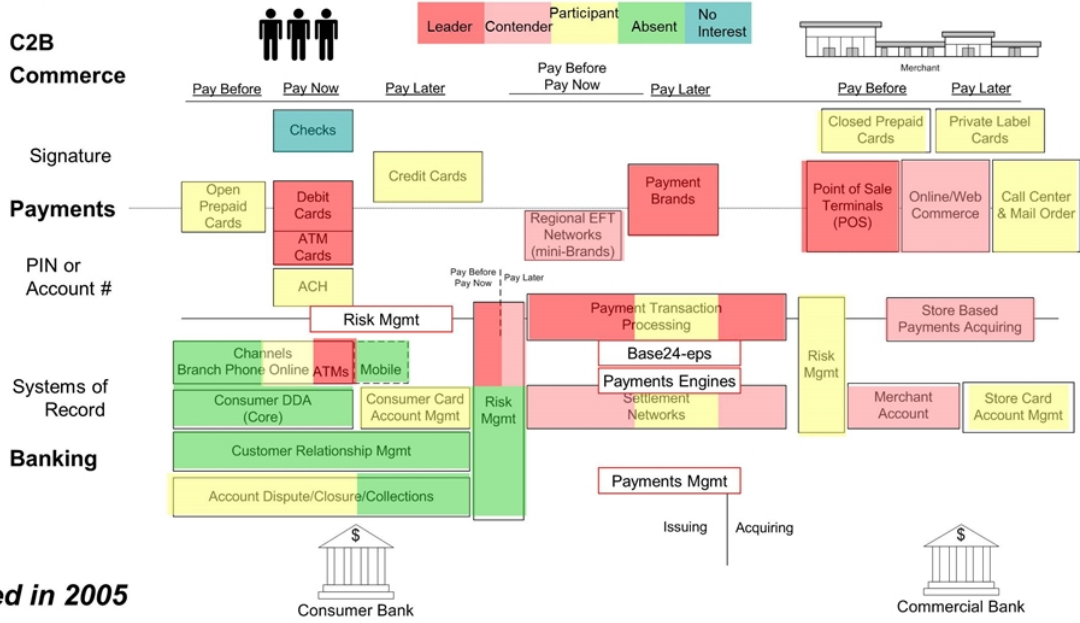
C2B Commerce

Leader | Contender | Participant | Absent | No Interest

Merchant

Pay Before | Pay Now | Pay Later | Pay Before Pay Now | Pay Later | Pay Before | Pay Later

Signature

Payments

PIN or Account #

Checks

Credit Cards

Open Prepaid Cards

Debit Cards

ATM Cards

ACH

Payment Brands

Regional EFT Networks (mini-Brands)

Closed Prepaid Cards

Private Label Cards

Point of Sale Terminals (POS)

Online/Web Commerce

Call Center & Mail Order

Pay Before Pay Now | Pay Later

Risk Mgmt

Payment Transaction Processing

Store Based Payments Acquiring

Systems of Record

Banking

Channels
Branch Phone Online ATMs

Mobile

Base24-eps

Payments Engines

Risk Mgmt

Risk Mgmt

Consumer DDA (Core)

Consumer Card Account Mgmt

Settlement Networks

Merchant Account

Store Card Account Mgmt

Customer Relationship Mgmt

Account Dispute/Closure/Collections

Payments Mgmt

Issuing | Acquiring

$

Consumer Bank

$

Commercial Bank

ed in 2005